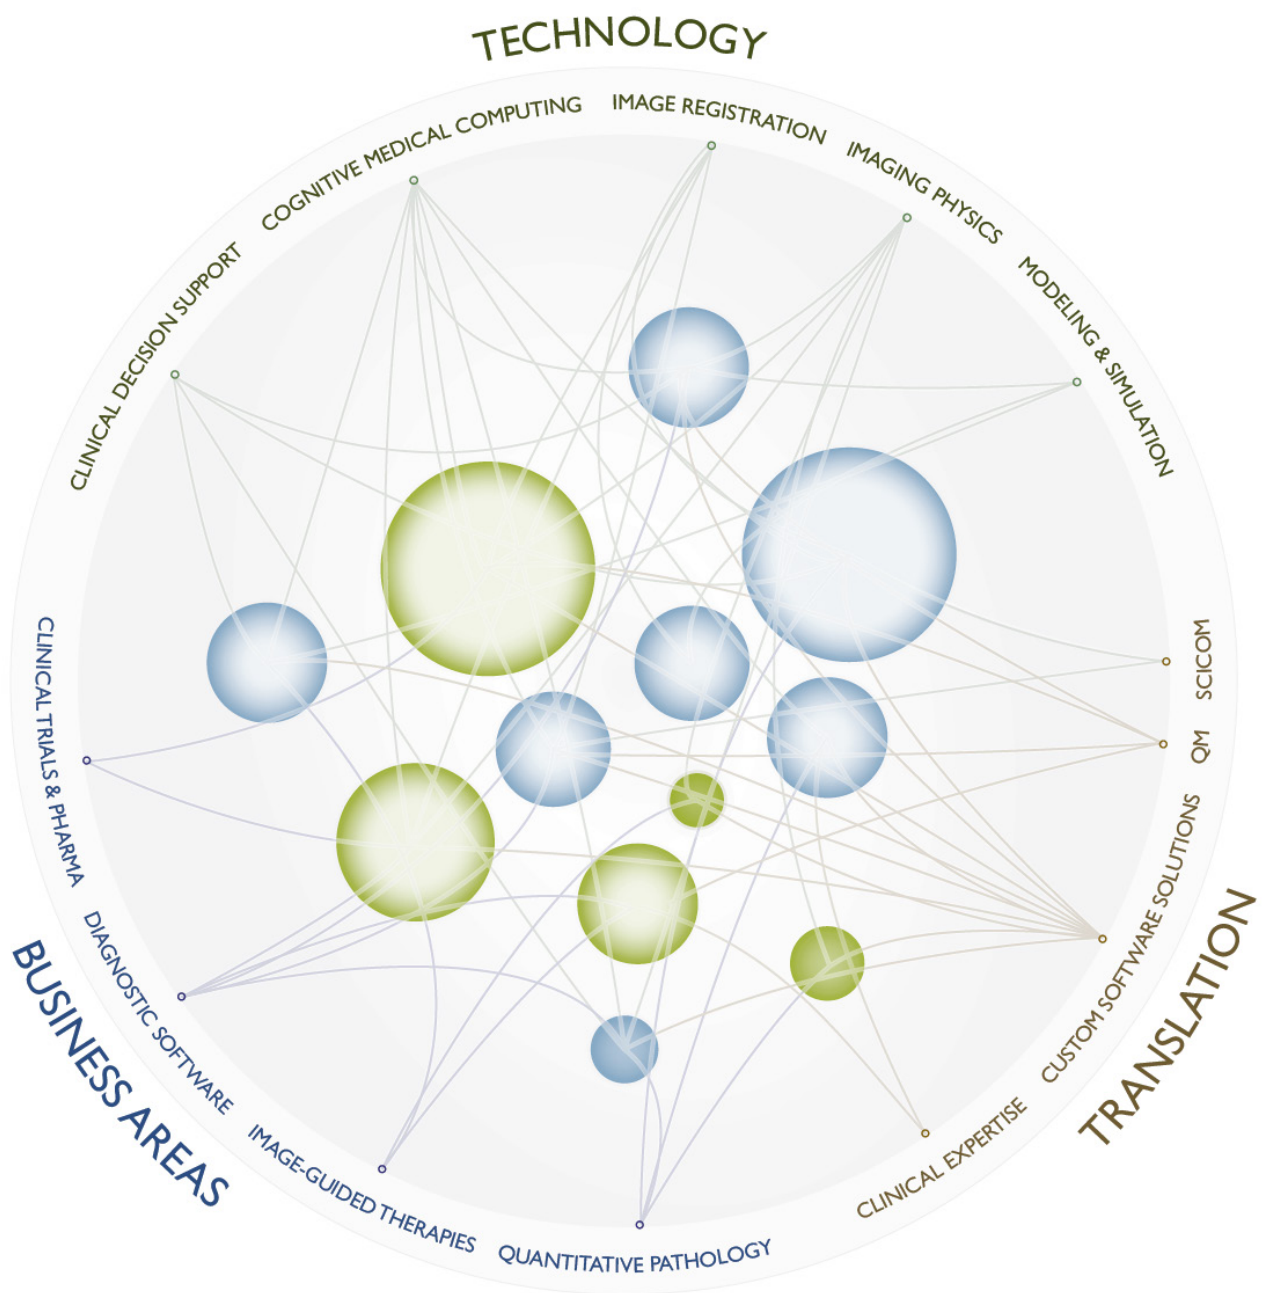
TECHNOLOGY

CLINICAL DECISION SUPPORT
COGNITIVE MEDICAL COMPUTING
IMAGE REGISTRATION
IMAGING PHYSICS
MODELING & SIMULATION

SCICOM
QM
CUSTOM SOFTWARE SOLUTIONS
CLINICAL EXPERTISE

TRANSLATION

BUSINESS AREAS

CLINICAL TRIALS & PHARMA
DIAGNOSTIC SOFTWARE
IMAGE-GUIDED THERAPIES
QUANTITATIVE PATHOLOGY